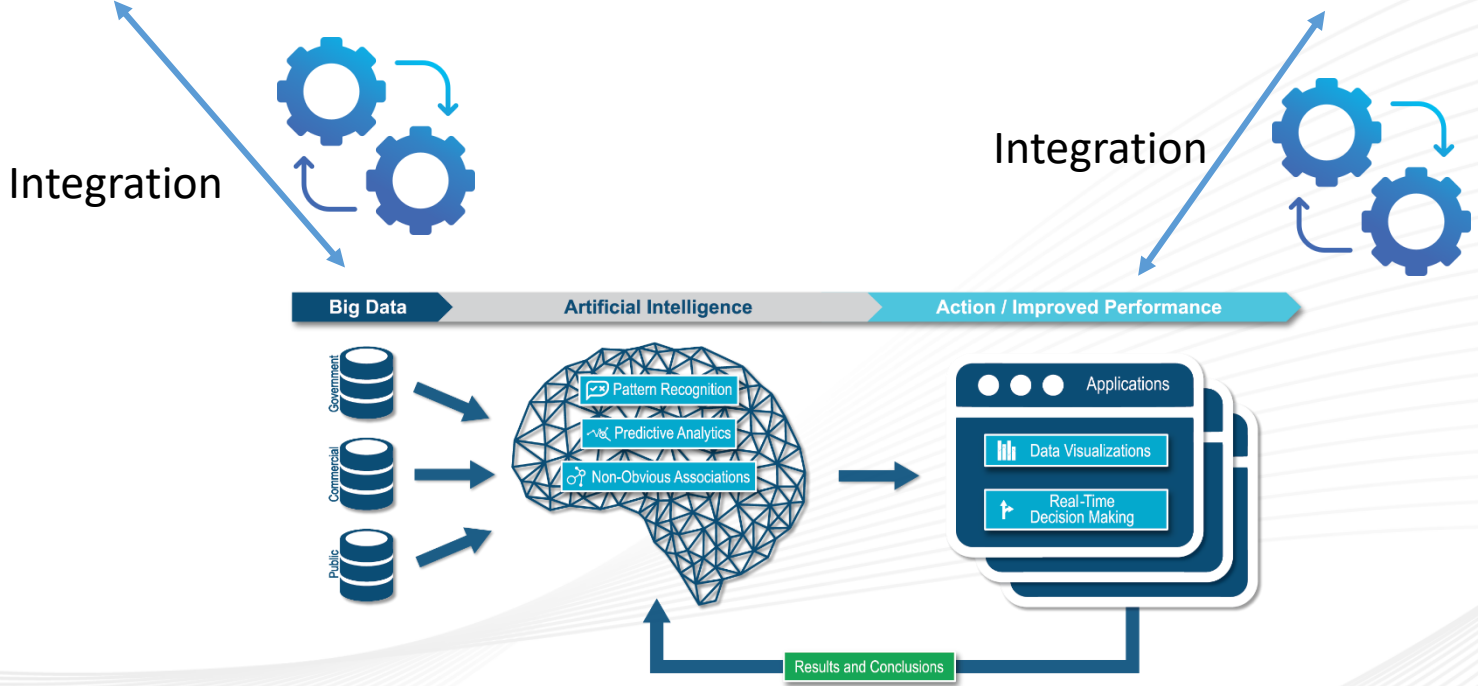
Integration

Integration

Big Data

Artificial Intelligence

Action / Improved Performance

Government

Commercial

Public

Pattern Recognition

Predictive Analytics

Non-Obvious Associations

Applications

Data Visualizations

Real-Time Decision Making

Results and Conclusions